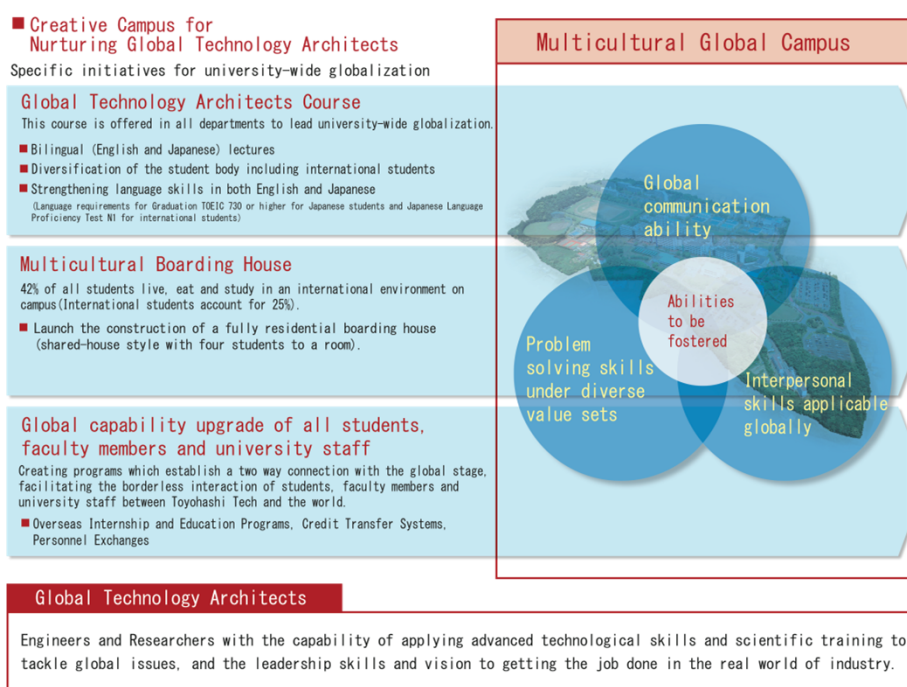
Creative Campus for Nurturing Global Technology Architects

Specific initiatives for university-wide globalization

Multicultural Global Campus

Global Technology Architects Course

This course is offered in all departments to lead university-wide globalization.

Bilingual (English and Japanese) lectures

Diversification of the student body including international students

Strengthening language skills in both English and Japanese

(Language requirements for Graduation TOEIC 730 or higher for Japanese students and Japanese Language Proficiency Test N1 for international students)

Multicultural Boarding House

42% of all students live, eat and study in an international environment on campus(International students account for 25%).

Launch the construction of a fully residential boarding house (shared-house style with four students to a room).

Global capability upgrade of all students, faculty members and university staff

Creating programs which establish a two way connection with the global stage, facilitating the borderless interaction of students, faculty members and university staff between Toyohashi Tech and the world.

Overseas Internship and Education Programs, Credit Transfer Systems, Personnel Exchanges

Global communication ability

Abilities to be fostered

Problem solving skills under diverse value sets

Interpersonal skills applicable globally

Global Technology Architects

Engineers and Researchers with the capability of applying advanced technological skills and scientific training to tackle global issues, and the leadership skills and vision to getting the job done in the real world of industry.